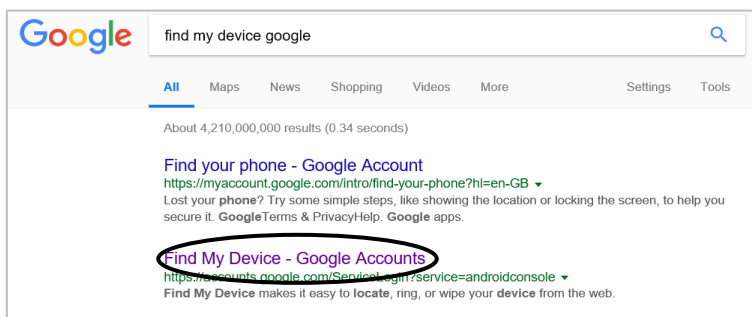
Google

find my device google

All Maps News Shopping Videos More Settings Tools

About 4,210,000,000 results (0.34 seconds)

Find your phone - Google Account
https://myaccount.google.com/intro/find-your-phone?hl=en-GB ▾
Lost your phone? Try some simple steps, like showing the location or locking the screen, to help you secure it. GoogleTerms & PrivacyHelp. Google apps.

Find My Device - Google Accounts
https://accounts.google.com/ServiceLogin?service=androidconsole ▾
Find My Device makes it easy to locate, ring, or wipe your device from the web.